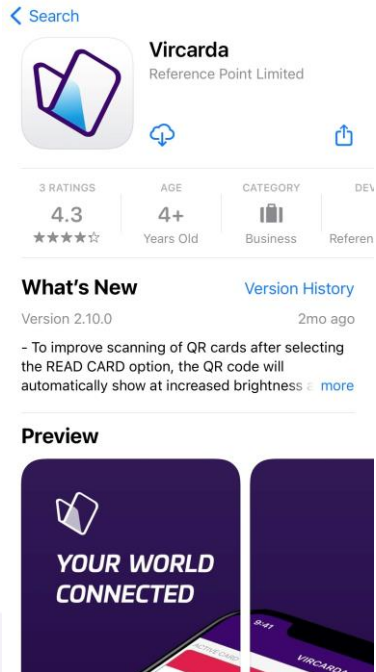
< Search

Vircarda
Reference Point Limited

3 RATINGS
4.3
★★★★☆

AGE
4+
Years Old

CATEGORY
Business

DEV
Referen

What's New
Version History

Version 2.10.0
2mo ago

- To improve scanning of QR cards after selecting the READ CARD option, the QR code will automatically show at increased brightness a more

Preview

YOUR WORLD CONNECTED

9:41
VIRCARDA